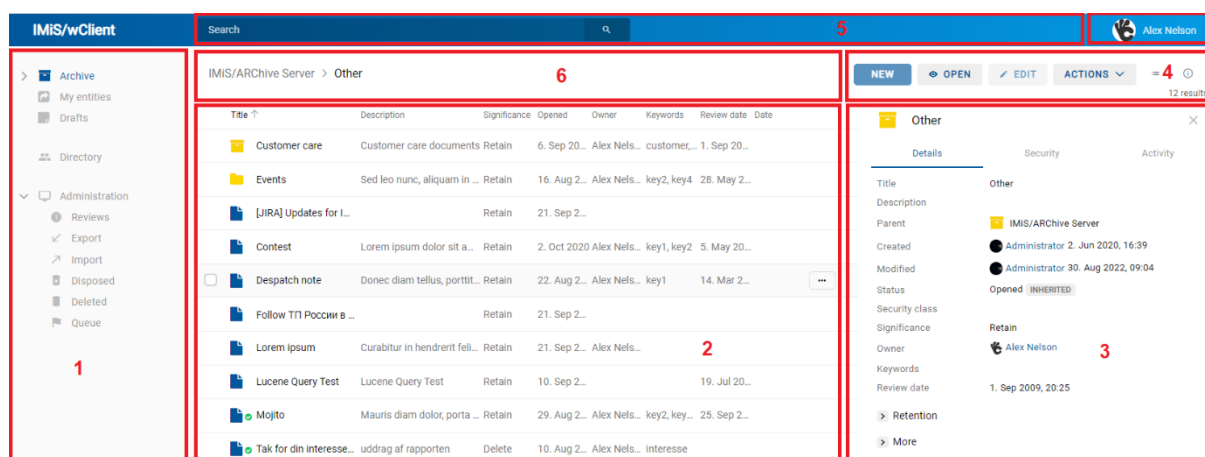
IMiS/wClient

Search

5

Alex Nelson

Archive
My entities
Drafts

Directory

Administration
Reviews
Export
Import
Disposed
Deleted
Queue

1

IMiS/ARChive Server > Other

6

NEW
OPEN
EDIT
ACTIONS

4

12 results

| Title ↑ | Description | Significance | Opened | Owner | Keywords | Review date | Date |
|---|---|---|---|---|---|---|---|
| Customer care | Customer care documents | Retain | 6. Sep 20... | Alex Nels... | customer,... | 1. Sep 20... | |
| Events | Sed leo nunc, aliquam in ... | Retain | 16. Aug 2... | Alex Nels... | key2, key4 | 28. May 2... | |
| [JIRA] Updates for I... | | Retain | 21. Sep 2... | | | | |
| Contest | Lorem ipsum dolor sit a... | Retain | 2. Oct 2020 | Alex Nels... | key1, key2 | 5. May 20... | |
| Despatch note | Donec diam tellus, porttit... | Retain | 22. Aug 2... | Alex Nels... | key1 | 14. Mar 2... | |
| Follow ТП России в ... | | Retain | 21. Sep 2... | | | | |
| Lorem ipsum | Curabitur in hendrerit feli... | Retain | 21. Sep 2... | Alex Nels... | | | |
| Lucene Query Test | Lucene Query Test | Retain | 10. Sep 2... | | | 19. Jul 20... | |
| Mojito | Mauris diam dolor, porta ... | Retain | 29. Aug 2... | Alex Nels... | key2, key... | 25. Sep 2... | |
| Tak for din interesse... | uddrag af rapporten | Delete | 10. Aug 2... | Alex Nels... | interesse | | |

2

Other

Details
Security
Activity

Title: Other
Description
Parent: IMiS/ARChive Server
Created: Administrator 2. Jun 2020, 16:39
Modified: Administrator 30. Aug 2022, 09:04
Status: Opened INHERITED
Security class
Significance: Retain
Owner: Alex Nelson
Keywords
Review date: 1. Sep 2009, 20:25

3

Retention
More